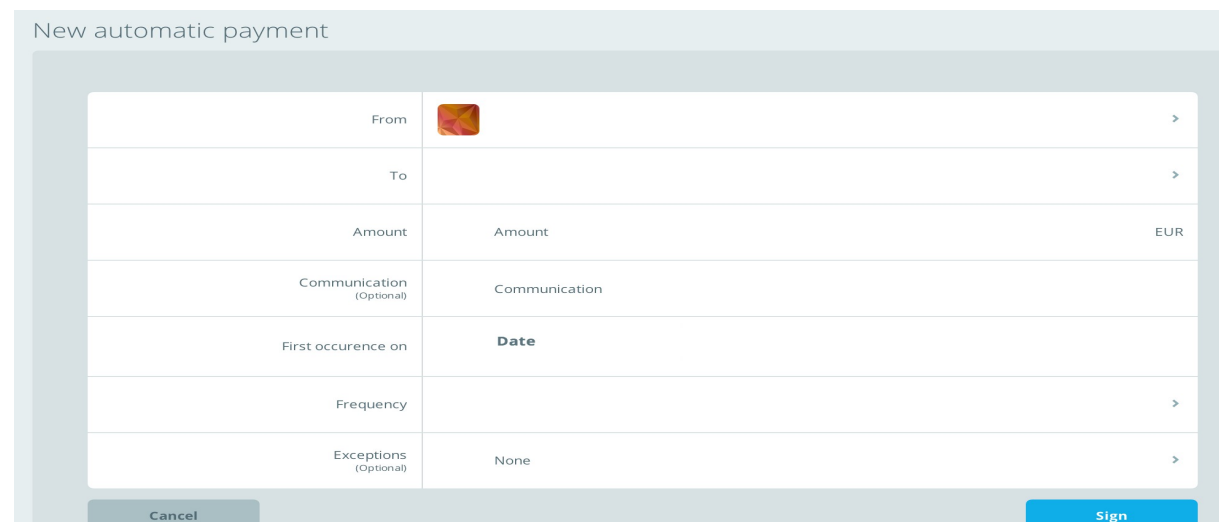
New automatic payment

| | | |
|---|---|---|
| From | | › |
| To | | › |
| Amount | Amount | EUR |
| Communication (Optional) | Communication | |
| First occurence on | Date | |
| Frequency | | › |
| Exceptions (Optional) | None | › |

Cancel

Sign